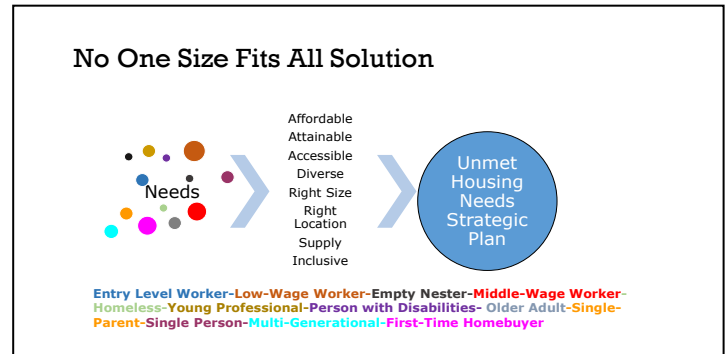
No One Size Fits All Solution

Needs

Affordable
Attainable
Accessible
Diverse
Right Size
Right Location
Supply
Inclusive

Unmet Housing Needs Strategic Plan

Entry Level Worker-Low-Wage Worker-Empty Nester-Middle-Wage Worker-Homeless-Young Professional-Person with Disabilities-Older Adult-Single-Parent-Single Person-Multi-Generational-First-Time Homebuyer